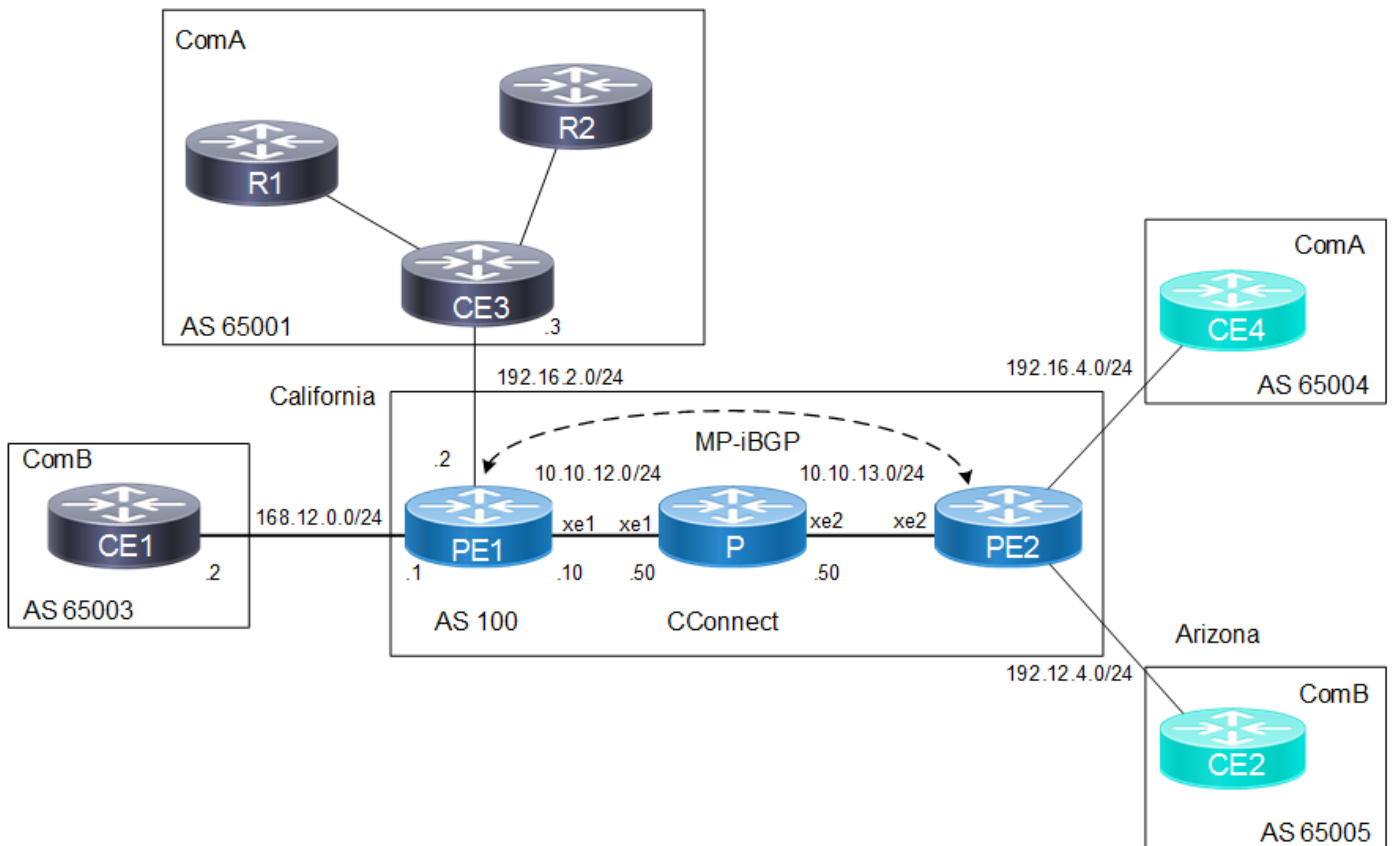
ComA

R2

R1

CE3

AS 65001

.3

192.16.2.0/24

California

ComA

CE4

AS 65004

192.16.4.0/24

ComB

CE1

.2

AS 65003

168.12.0.0/24

.2

MP-iBGP

10.10.12.0/24

10.10.13.0/24

PE1

xe1

xe1

P

xe2

xe2

PE2

.1

.10

.50

.50

AS 100

CConnect

Arizona

192.12.4.0/24

ComB

CE2

AS 65005